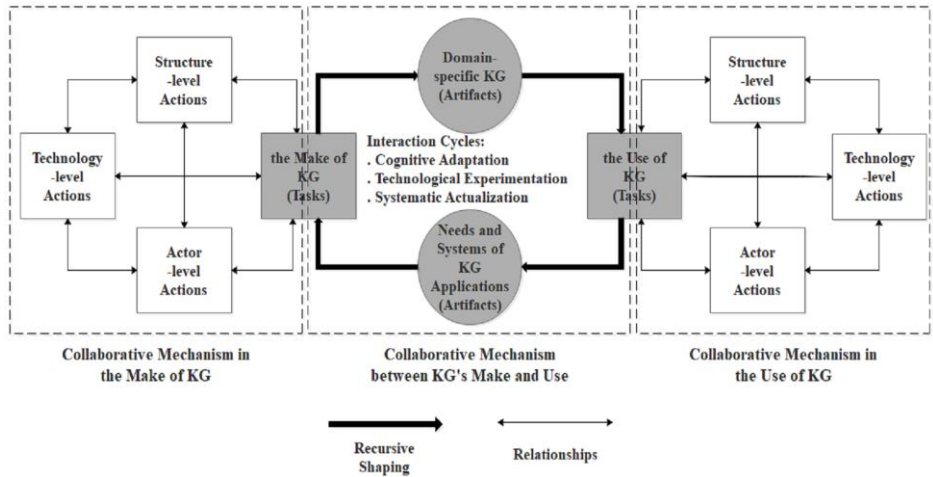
Structure -level Actions

Technology -level Actions

the Make of KG (Tasks)

Actor -level Actions

Domain-specific KG (Artifacts)

Interaction Cycles:
. Cognitive Adaptation
. Technological Experimentation
. Systematic Actualization

Needs and Systems of KG Applications (Artifacts)

Structure -level Actions

the Use of KG (Tasks)

Technology -level Actions

Actor -level Actions

Collaborative Mechanism in the Make of KG

Collaborative Mechanism between KG's Make and Use

Collaborative Mechanism in the Use of KG

Recursive Shaping

Relationships